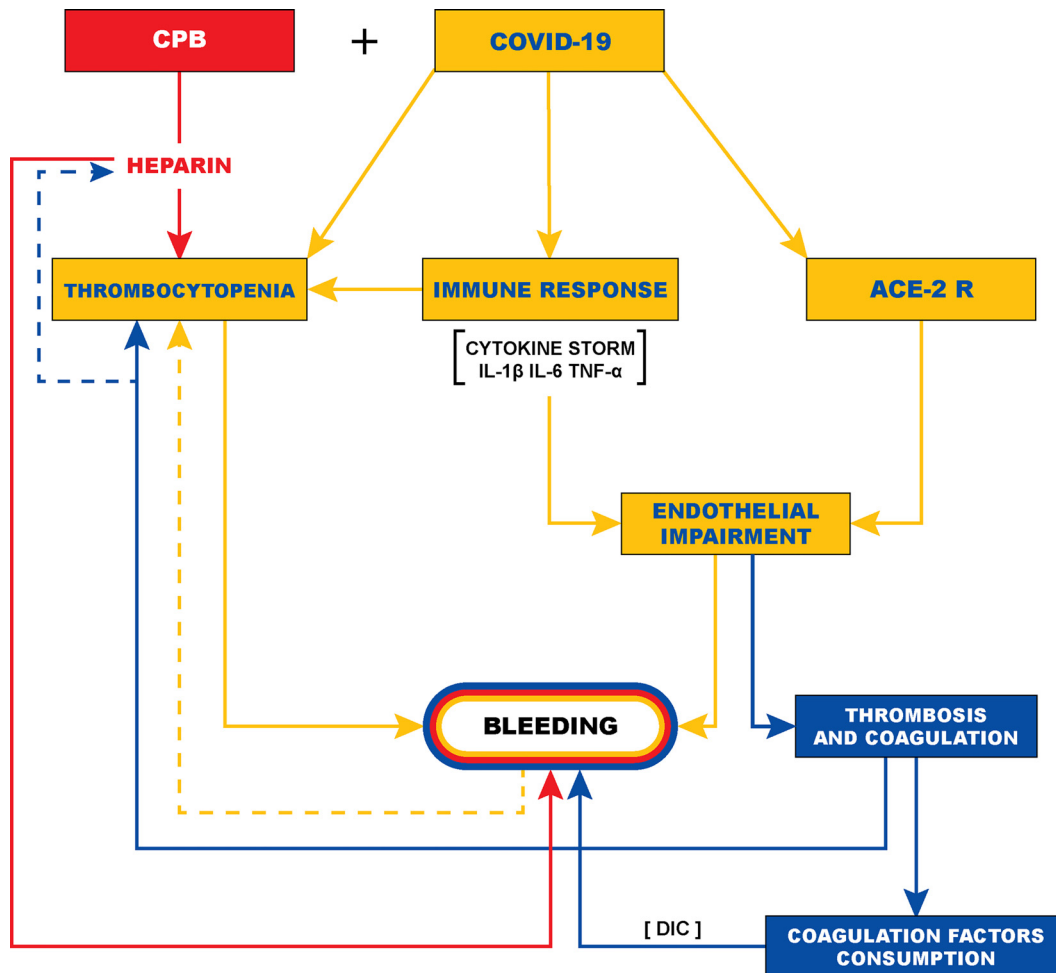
CPB

+

COVID-19

HEPARIN

THROMBOCYTOPENIA

IMMUNE RESPONSE

ACE-2 R

CYTOKINE STORM
IL-1β IL-6 TNF-α

ENDOTHELIAL IMPAIRMENT

BLEEDING

THROMBOSIS AND COAGULATION

[ DIC ]

COAGULATION FACTORS CONSUMPTION